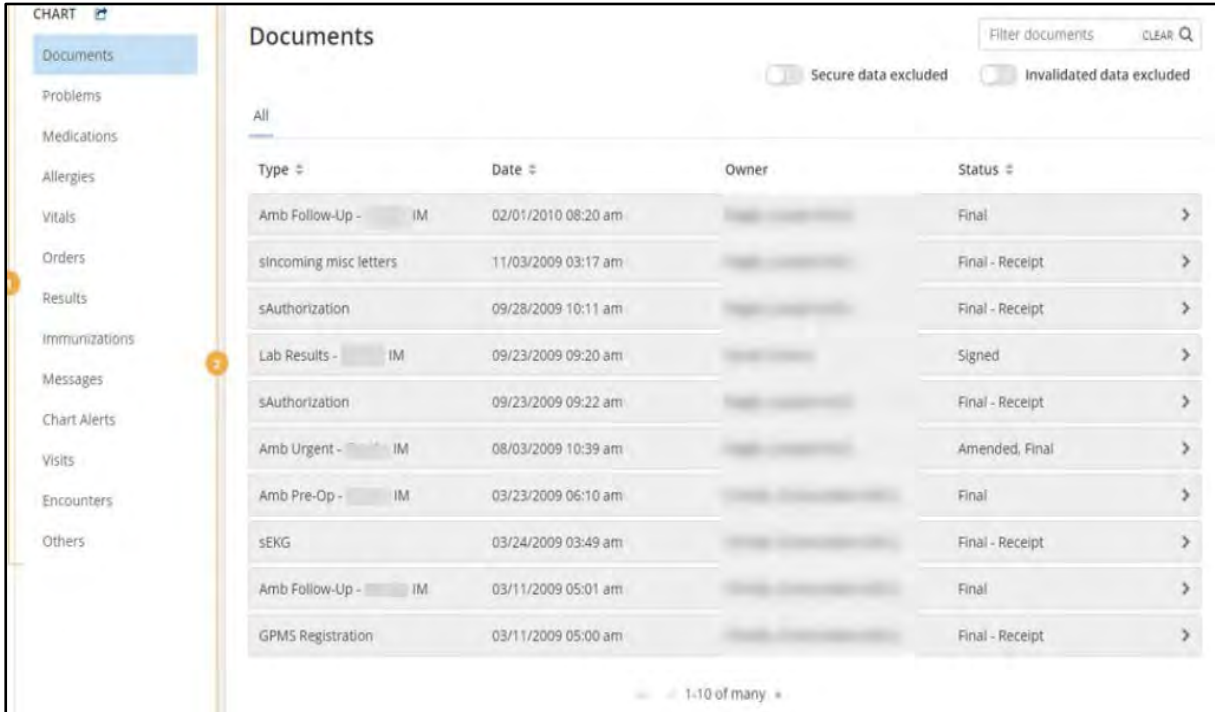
CHART

Documents
Problems
Medications
Allergies
Vitals
Orders
Results
Immunizations
Messages
Chart Alerts
Visits
Encounters
Others

1
2

Documents

Filter documents CLEAR

Secure data excluded
Invalidated data excluded

All

| Type | Date | Owner | Status |
|---|---|---|---|
| Amb Follow-Up - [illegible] IM | 02/01/2010 08:20 am | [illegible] | Final |
| sIncoming misc letters | 11/03/2009 03:17 am | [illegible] | Final - Receipt |
| sAuthorization | 09/28/2009 10:11 am | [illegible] | Final - Receipt |
| Lab Results - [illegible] IM | 09/23/2009 09:20 am | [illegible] | Signed |
| sAuthorization | 09/23/2009 09:22 am | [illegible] | Final - Receipt |
| Amb Urgent - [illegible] IM | 08/03/2009 10:39 am | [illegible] | Amended, Final |
| Amb Pre-Op - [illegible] IM | 03/23/2009 06:10 am | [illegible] | Final |
| sEKG | 03/24/2009 03:49 am | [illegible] | Final - Receipt |
| Amb Follow-Up - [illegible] IM | 03/11/2009 05:01 am | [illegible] | Final |
| GPMS Registration | 03/11/2009 05:00 am | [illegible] | Final - Receipt |

1-10 of many